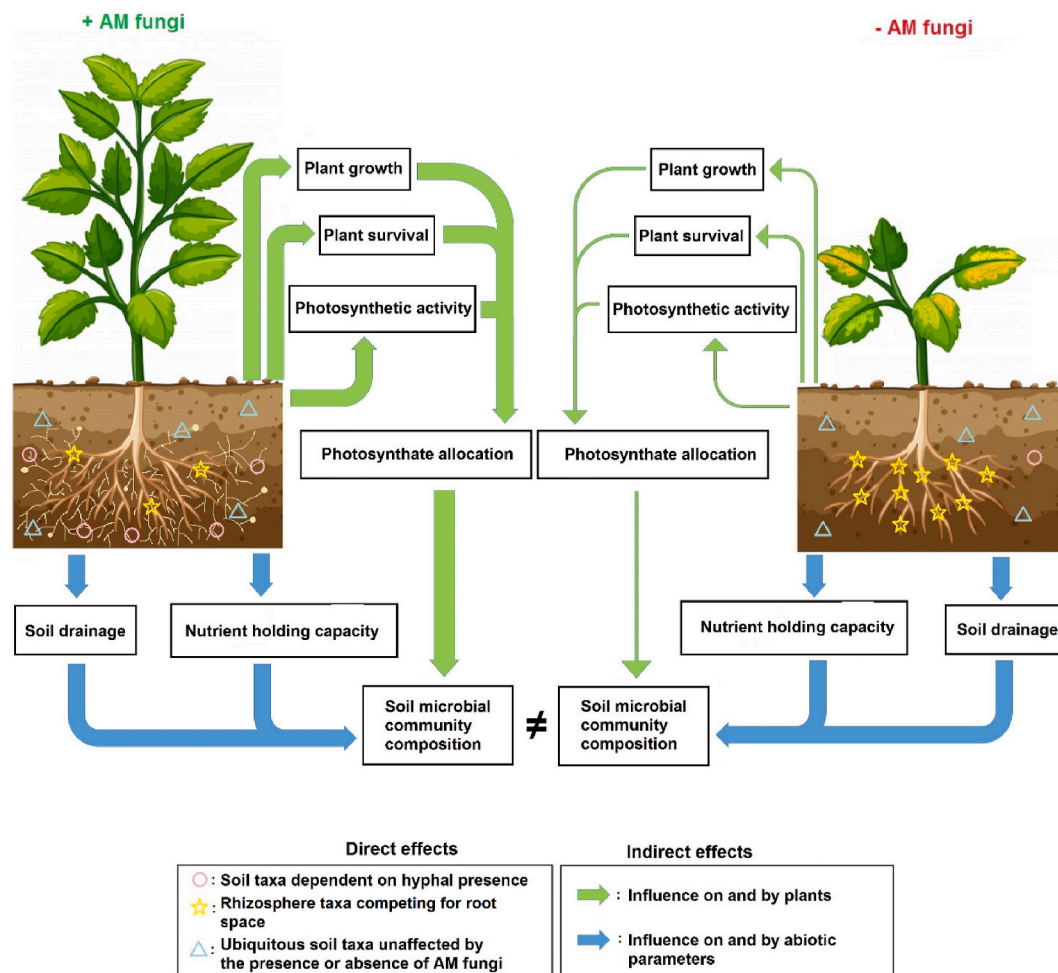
+ AM fungi

- AM fungi

Plant growth

Plant survival

Photosynthetic activity

Plant growth

Plant survival

Photosynthetic activity

Photosynthate allocation

Photosynthate allocation

Soil drainage

Nutrient holding capacity

Nutrient holding capacity

Soil drainage

Soil microbial community composition

$\neq$

Soil microbial community composition

Direct effects

: Soil taxa dependent on hyphal presence

: Rhizosphere taxa competing for root space

: Ubiquitous soil taxa unaffected by the presence or absence of AM fungi

Indirect effects

: Influence on and by plants

: Influence on and by abiotic parameters